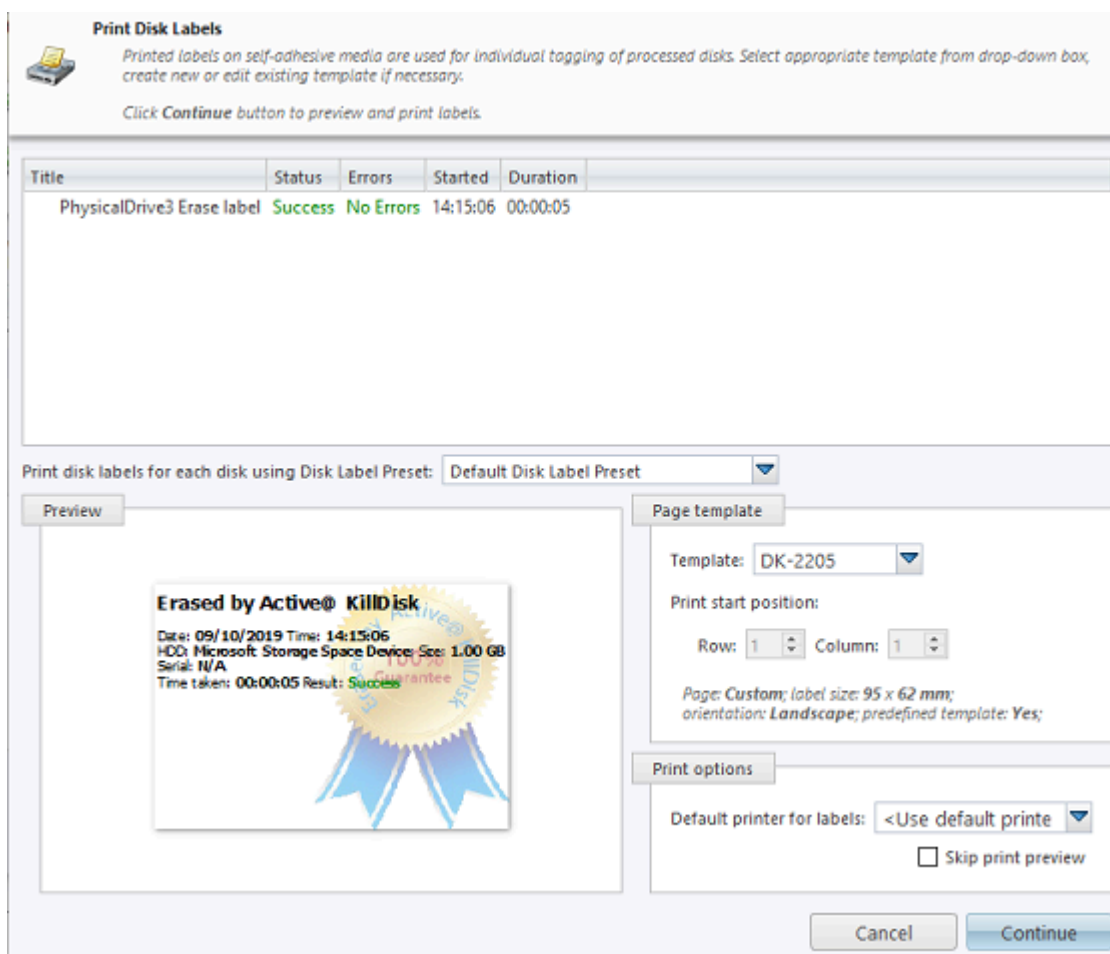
Print Disk Labels

Printed labels on self-adhesive media are used for individual tagging of processed disks. Select appropriate template from drop-down box, create new or edit existing template if necessary.

Click **Continue** button to preview and print labels.

| Title | Status | Errors | Started | Duration |
|---|---|---|---|---|
| PhysicalDrive3 Erase label | Success | No Errors | 14:15:06 | 00:00:05 |

Print disk labels for each disk using Disk Label Preset: Default Disk Label Preset

Preview

Erased by Active@ KillDisk

Date: 09/10/2019 Time: 14:15:06
HDD: Microsoft Storage Space Device Size: 1.00 GB
Serial: N/A
Time taken: 00:00:05 Result: Success

Erased by Active@ KillDisk
100%
Guarantee

Page template

Template: DK-2205

Print start position:

Row: 1 Column: 1

Page: **Custom**; label size: **95 x 62 mm**; orientation: **Landscape**; predefined template: **Yes**;

Print options

Default printer for labels: <Use default printe

Skip print preview

Cancel Continue